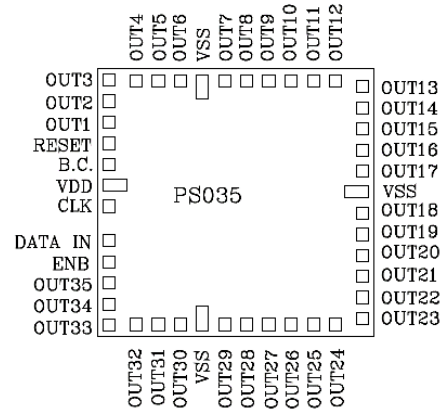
OUT4 OUT5 OUT6 VSS OUT7 OUT8 OUT9 OUT10 OUT11 OUT12

OUT3
OUT2
OUT1
RESET
B.C.
VDD
CLK
DATA IN
ENB
OUT35
OUT34
OUT33

PS035

OUT13
OUT14
OUT15
OUT16
OUT17
VSS
OUT18
OUT19
OUT20
OUT21
OUT22
OUT23

OUT32 OUT31 OUT30 VSS OUT29 OUT28 OUT27 OUT26 OUT25 OUT24